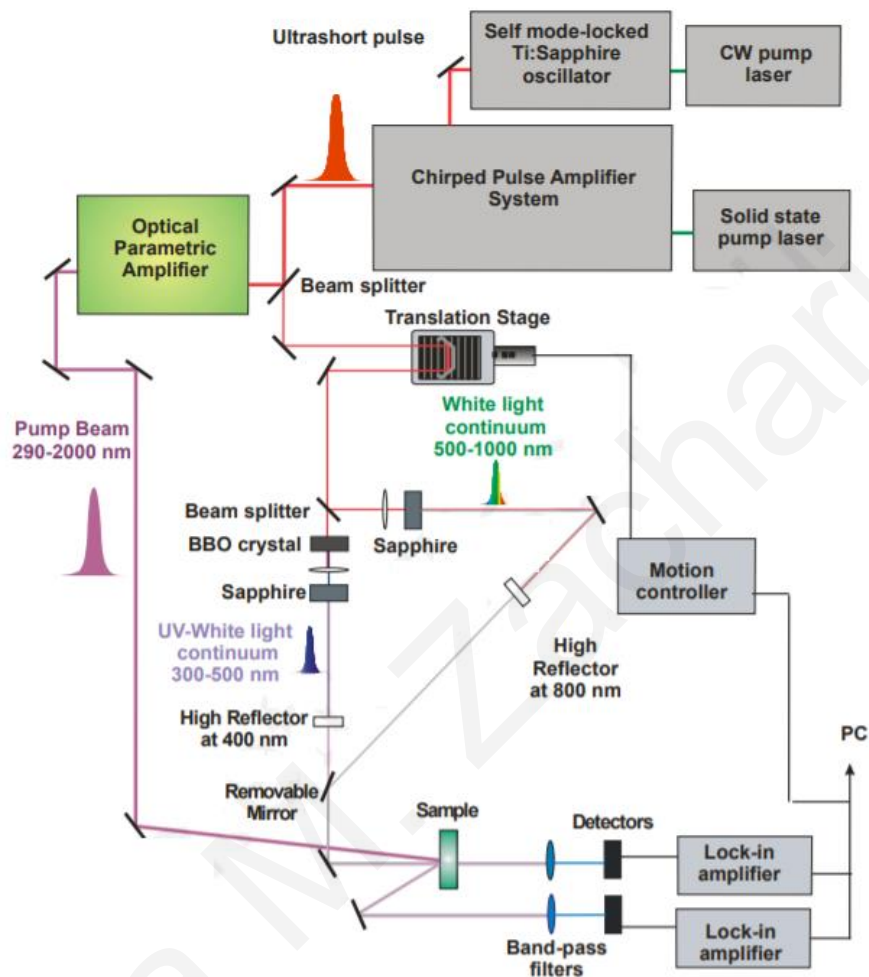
Ultrashort pulse

Self mode-locked Ti:Sapphire oscillator

CW pump laser

Chirped Pulse Amplifier System

Solid state pump laser

Optical Parametric Amplifier

Beam splitter

Translation Stage

Pump Beam 290-2000 nm

White light continuum 500-1000 nm

Beam splitter

BBO crystal

Sapphire

Sapphire

Motion controller

UV-White light continuum 300-500 nm

High Reflector at 800 nm

High Reflector at 400 nm

PC

Removable Mirror

Sample

Detectors

Lock-in amplifier

Lock-in amplifier

Band-pass filters

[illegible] M. Zachari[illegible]